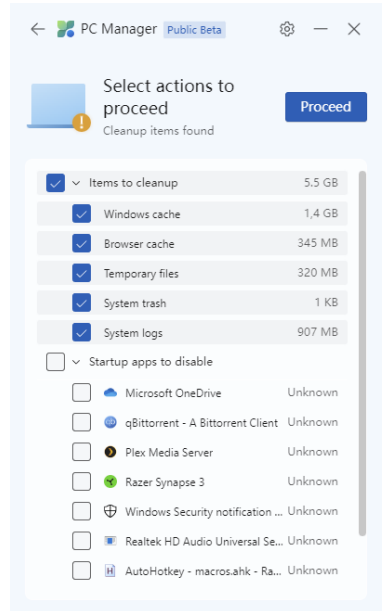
PC Manager Public Beta

Select actions to proceed
Cleanup items found

Proceed

Items to cleanup 5.5 GB
Windows cache 1,4 GB
Browser cache 345 MB
Temporary files 320 MB
System trash 1 KB
System logs 907 MB
Startup apps to disable
Microsoft OneDrive Unknown
qBittorrent - A Bittorrent Client Unknown
Plex Media Server Unknown
Razer Synapse 3 Unknown
Windows Security notification ... Unknown
Realtek HD Audio Universal Se... Unknown
AutoHotkey - macros.ahk - Ra... Unknown